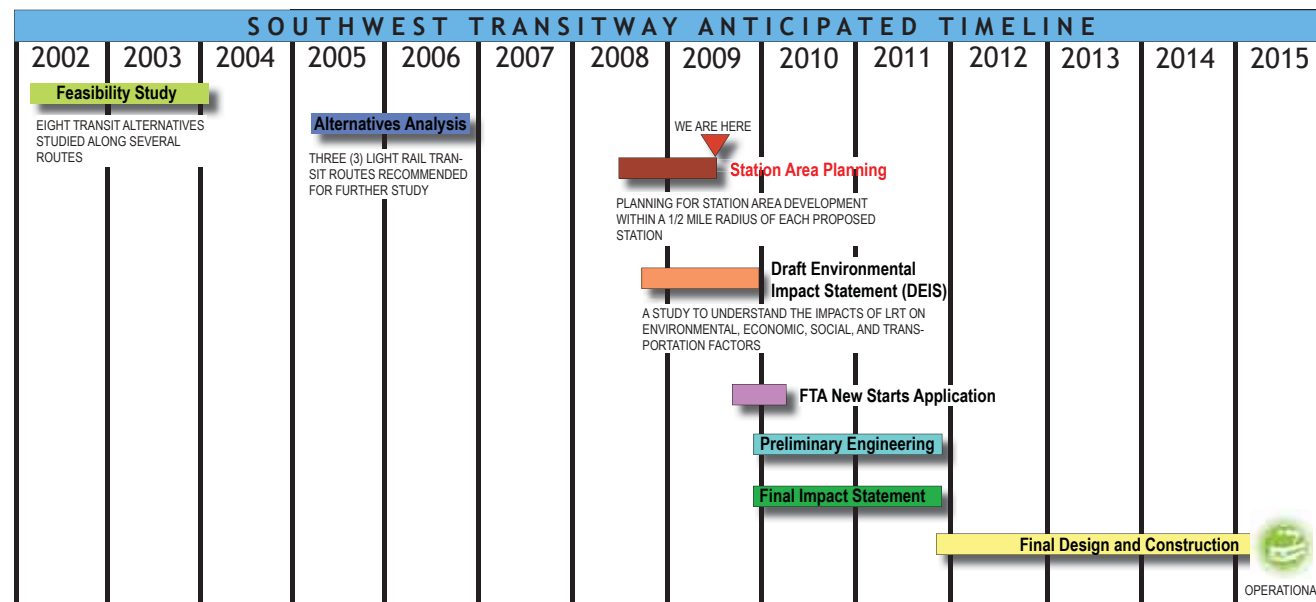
SOUTHWEST TRANSITWAY ANTICIPATED TIMELINE

| 2002 | 2003 | 2004 | 2005 | 2006 | 2007 | 2008 | 2009 | 2010 | 2011 | 2012 | 2013 | 2014 | 2015 |
|---|---|---|---|---|---|---|---|---|---|---|---|---|---|

Feasibility Study

EIGHT TRANSIT ALTERNATIVES STUDIED ALONG SEVERAL ROUTES

Alternatives Analysis

THREE (3) LIGHT RAIL TRANSIT ROUTES RECOMMENDED FOR FURTHER STUDY

WE ARE HERE

Station Area Planning

PLANNING FOR STATION AREA DEVELOPMENT WITHIN A 1/2 MILE RADIUS OF EACH PROPOSED STATION

Draft Environmental Impact Statement (DEIS)

A STUDY TO UNDERSTAND THE IMPACTS OF LRT ON ENVIRONMENTAL, ECONOMIC, SOCIAL, AND TRANSPORTATION FACTORS

FTA New Starts Application

Preliminary Engineering

Final Impact Statement

Final Design and Construction

OPERATIONA